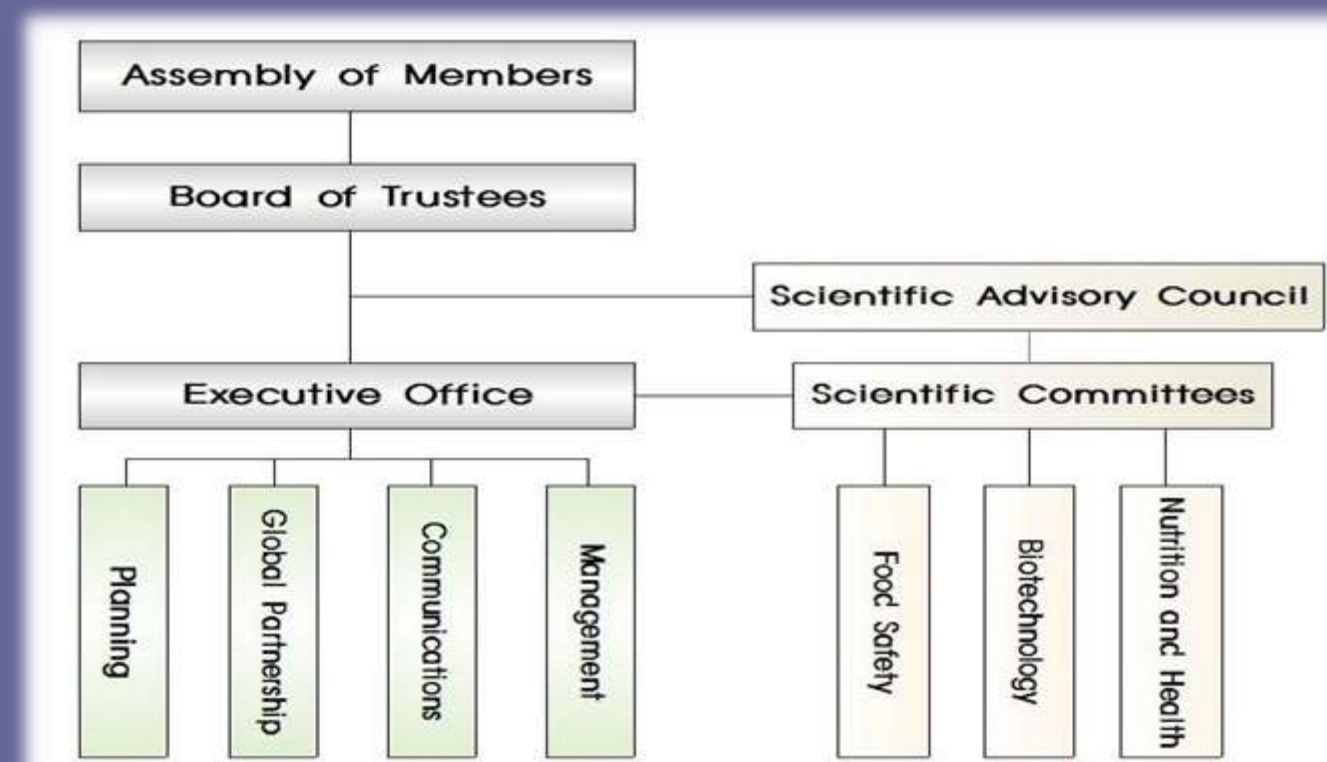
Assembly of Members

Board of Trustees

Scientific Advisory Council

Executive Office

Scientific Committees

Planning

Global Partnership

Communications

Management

Food Safety

Biotechnology

Nutrition and Health